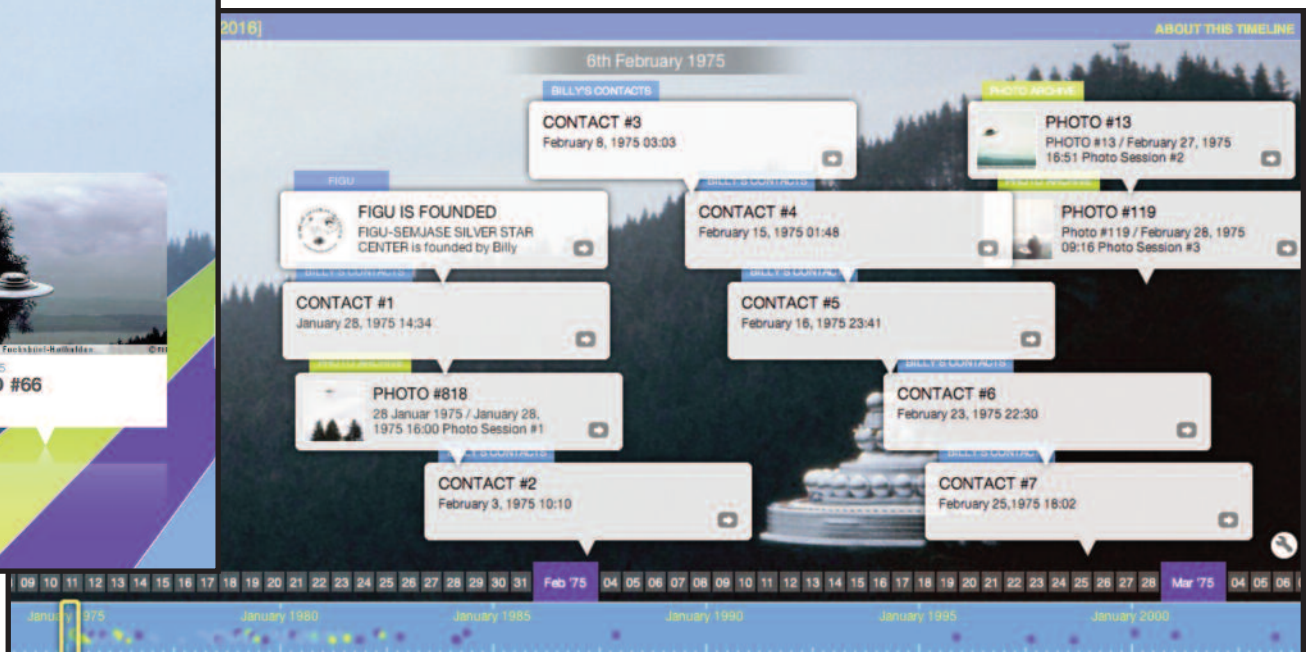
Fucksbuel-Rollbilder

O #66

2016]

ABOUT THIS TIMELINE

6th February 1975

BILLY'S CONTACTS

CONTACT #3
February 8, 1975 03:03

PHOTO ARCHIVE

PHOTO #13
PHOTO #13 / February 27, 1975 16:51 Photo Session #2

FIGU

FIGU IS FOUNDED
FIGU-SEMJASE SILVER STAR CENTER is founded by Billy

BILLY'S CONTACTS

CONTACT #4
February 15, 1975 01:48

PHOTO ARCHIVE

PHOTO #119
Photo #119 / February 28, 1975 09:16 Photo Session #3

BILLY'S CONTACTS

CONTACT #1
January 28, 1975 14:34

BILLY'S CONTAC

CONTACT #5
February 16, 1975 23:41

PHOTO ARCHIVE

PHOTO #818
28 Januar 1975 / January 28, 1975 16:00 Photo Session #1

BILLY'S CONTACTS

CONTACT #6
February 23, 1975 22:30

BILLY'S CONTACTS

CONTACT #2
February 3, 1975 10:10

BILLY'S CONTACTS

CONTACT #7
February 25,1975 18:02

09 10 11 12 13 14 15 16 17 18 19 20 21 22 23 24 25 26 27 28 29 30 31 Feb '75 04 05 06 07 08 09 10 11 12 13 14 15 16 17 18 19 20 21 22 23 24 25 26 27 28 Mar '75 04 05 06

January 1975 January 1980 January 1985 January 1990 January 1995 January 2000